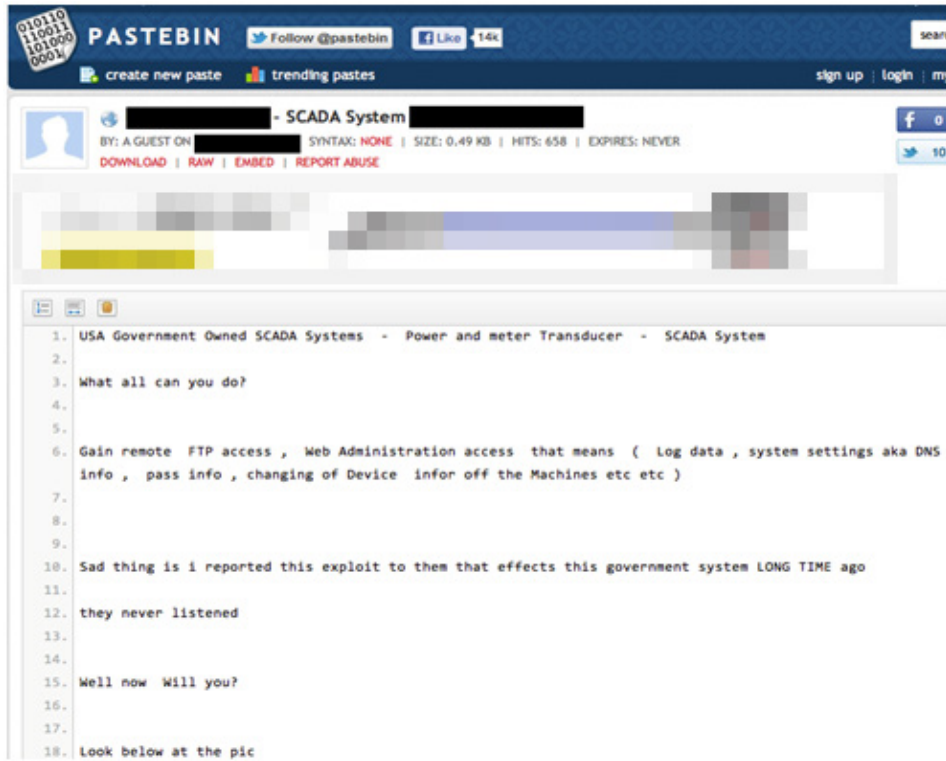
PASTEBIN Follow @pastebin Like 14k sear

create new paste trending pastes sign up | login | m

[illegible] - SCADA System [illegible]

BY: A GUEST ON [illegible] SYNTAX: NONE | SIZE: 0.49 KB | HITS: 658 | EXPIRES: NEVER

DOWNLOAD | RAW | EMBED | REPORT ABUSE

0
10

1. USA Government Owned SCADA Systems - Power and meter Transducer - SCADA System
2.
3. What all can you do?
4.
5.
6. Gain remote FTP access , Web Administration access that means ( Log data , system settings aka DNS info , pass info , changing of Device infor off the Machines etc etc )
7.
8.
9.
10. Sad thing is i reported this exploit to them that effects this government system LONG TIME ago
11.
12. they never listened
13.
14.
15. Well now Will you?
16.
17.
18. Look below at the pic